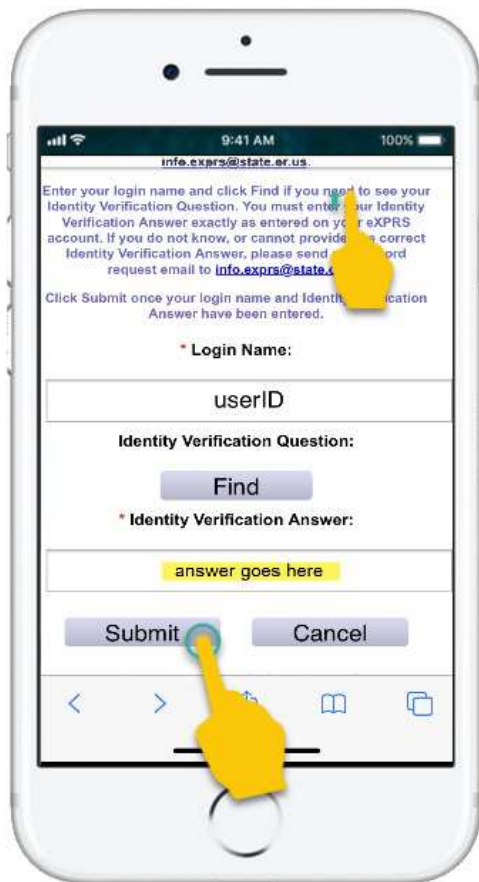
9:41 AM 100%

info.exprs@state.or.us.

Enter your login name and click Find if you need to see your Identity Verification Question. You must enter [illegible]ur Identity Verification Answer exactly as entered on yo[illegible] eXPRS account. If you do not know, or cannot provide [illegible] correct Identity Verification Answer, please send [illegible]ord request email to info.exprs@state.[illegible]

Click Submit once your login name and Identi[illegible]ication Answer have been entered.

* Login Name:

userID

Identity Verification Question:

Find

* Identity Verification Answer:

answer goes here

Submit

Cancel